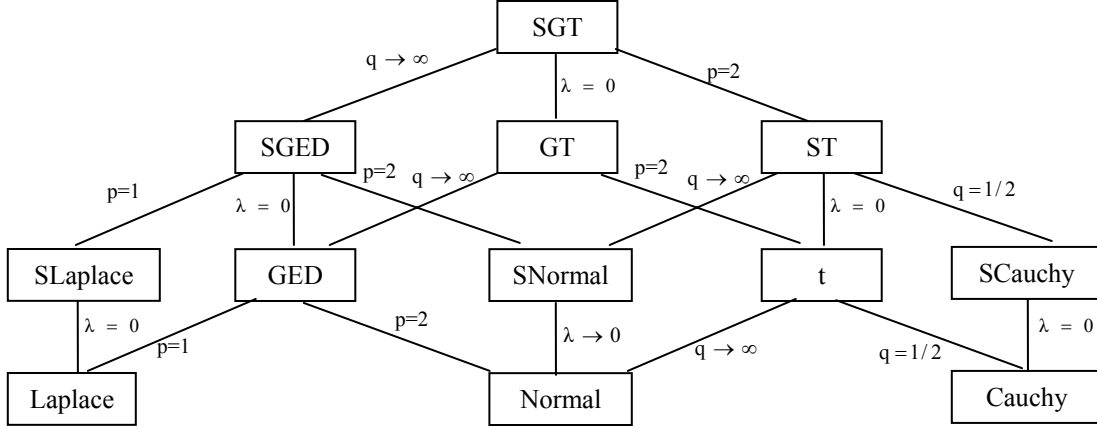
SGT

$q \to \infty$

$\lambda = 0$

p=2

SGED

GT

ST

p=1

$\lambda = 0$

p=2

$q \to \infty$

p=2

$q \to \infty$

$\lambda = 0$

$q = 1/2$

SLaplace

GED

SNormal

t

SCauchy

$\lambda = 0$

p=1

p=2

$\lambda \to 0$

$q \to \infty$

$q = 1/2$

$\lambda = 0$

Laplace

Normal

Cauchy